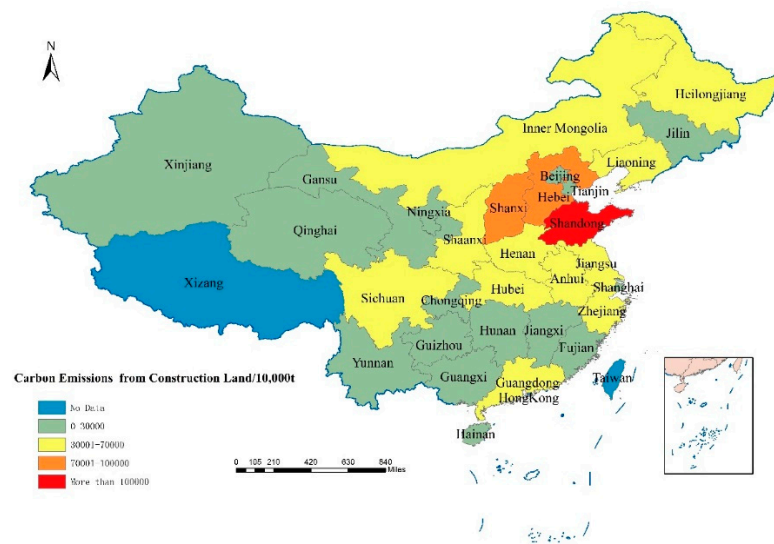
N

Heilongjiang

Jilin

Inner Mongolia

Liaoning

Xinjiang

Gansu

Beijing

Tianjin

Hebei

Ningxia

Shanxi

Shandong

Qinghai

Shaanxi

Henan

Jiangsu

Anhui

Xizang

Sichuan

Chongqing

Hubei

Shanghai

Zhejiang

Hunan

Jiangxi

Guizhou

Fujian

Yunnan

Taiwan

Guangxi

Guangdong

HongKong

Hainan

Carbon Emissions from Construction Land/10,000t

No Data

0-30000

30001-70000

70001-100000

More than 100000

0 105 210 420 630 840 Miles